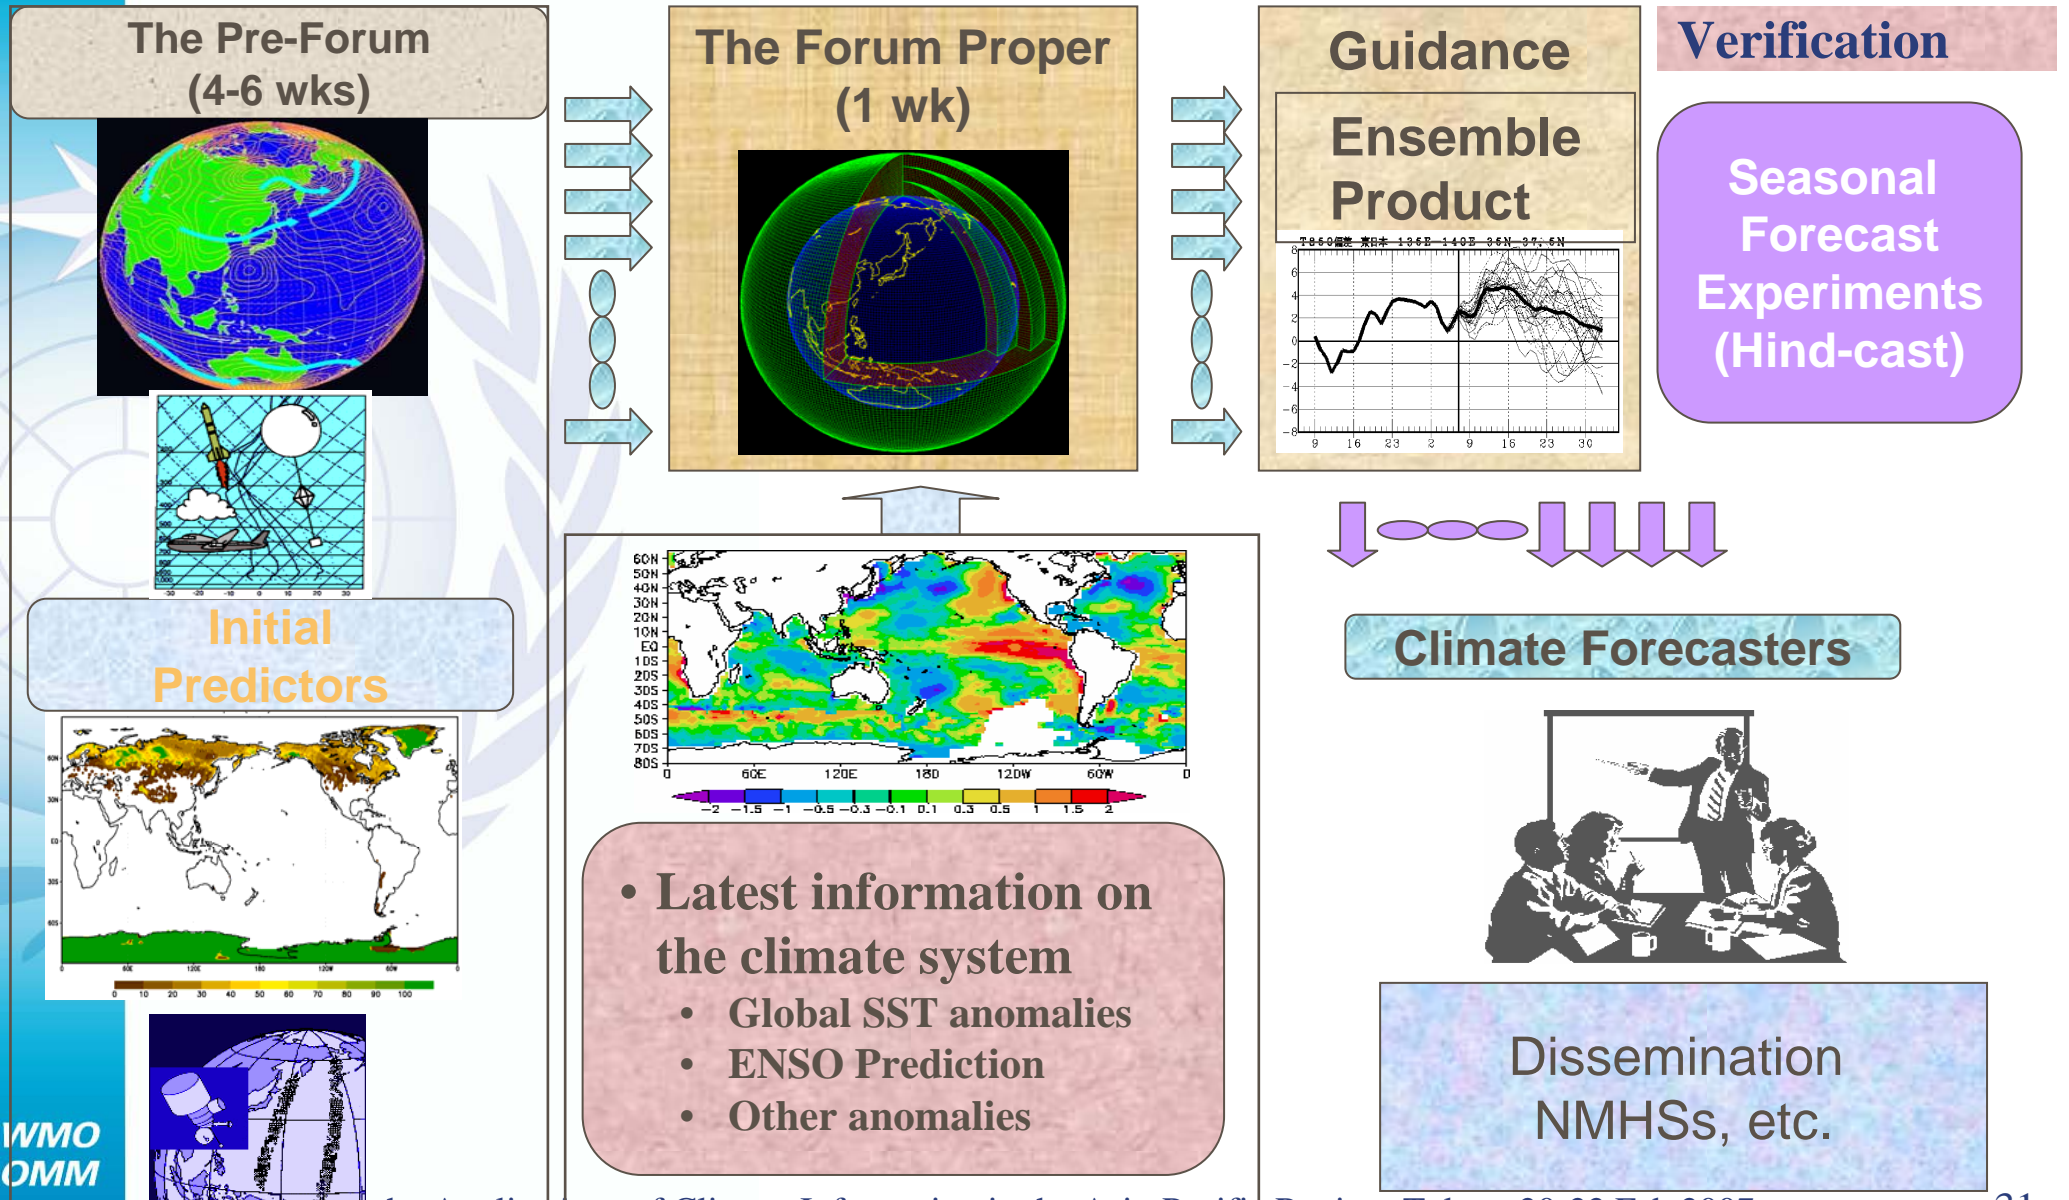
The Pre-Forum (4-6 wks)

Initial Predictors

The Forum Proper (1 wk)

Guidance

Ensemble Product

T850偏差 東日本 135E 140E 35N 37.5N

8
6
4
2
0
−2
−4
−6
−8

9 16 23 2 9 16 23 30

Verification

Seasonal Forecast Experiments (Hind-cast)

60N
50N
40N
30N
20N
10N
EQ
10S
20S
30S
40S
50S
60S
70S
80S

0 60E 120E 180 120W 60W 0

−2 −1.5 −1 −0.5 −0.3 −0.1 0.1 0.3 0.5 1 1.5 2

0 10 20 30 40 50 60 70 80 90 100

• Latest information on the climate system
• Global SST anomalies
• ENSO Prediction
• Other anomalies

Climate Forecasters

Dissemination NMHSs, etc.

WMO
OMM

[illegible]